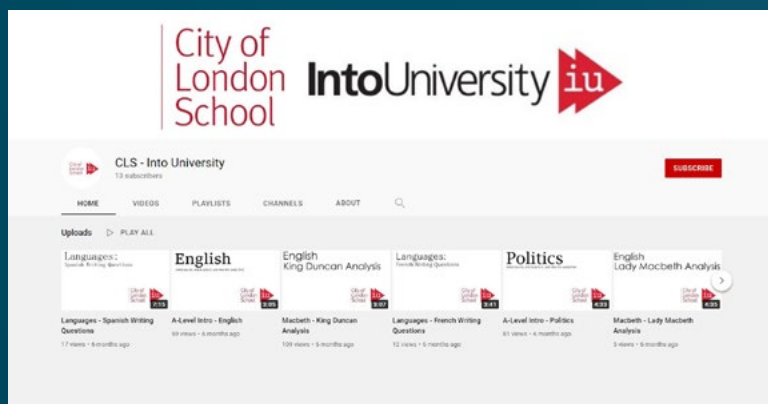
City of London School

IntoUniversity iu

CLS - Into University

13 subscribers

SUBSCRIBE

HOME VIDEOS PLAYLISTS CHANNELS ABOUT

Uploads ▷ PLAY ALL

Languages: Spanish Writing Questions
7:15
Languages - Spanish Writing Questions
17 views • 6 months ago

English
3:05
A-Level Intro - English
69 views • 6 months ago

English King Duncan Analysis
3:07
Macbeth - King Duncan Analysis
109 views • 6 months ago

Languages: French Writing Questions
3:41
Languages - French Writing Questions
12 views • 6 months ago

Politics
4:33
A-Level Intro - Politics
61 views • 6 months ago

English Lady Macbeth Analysis
4:35
Macbeth - Lady Macbeth Analysis
5 views • 6 months ago